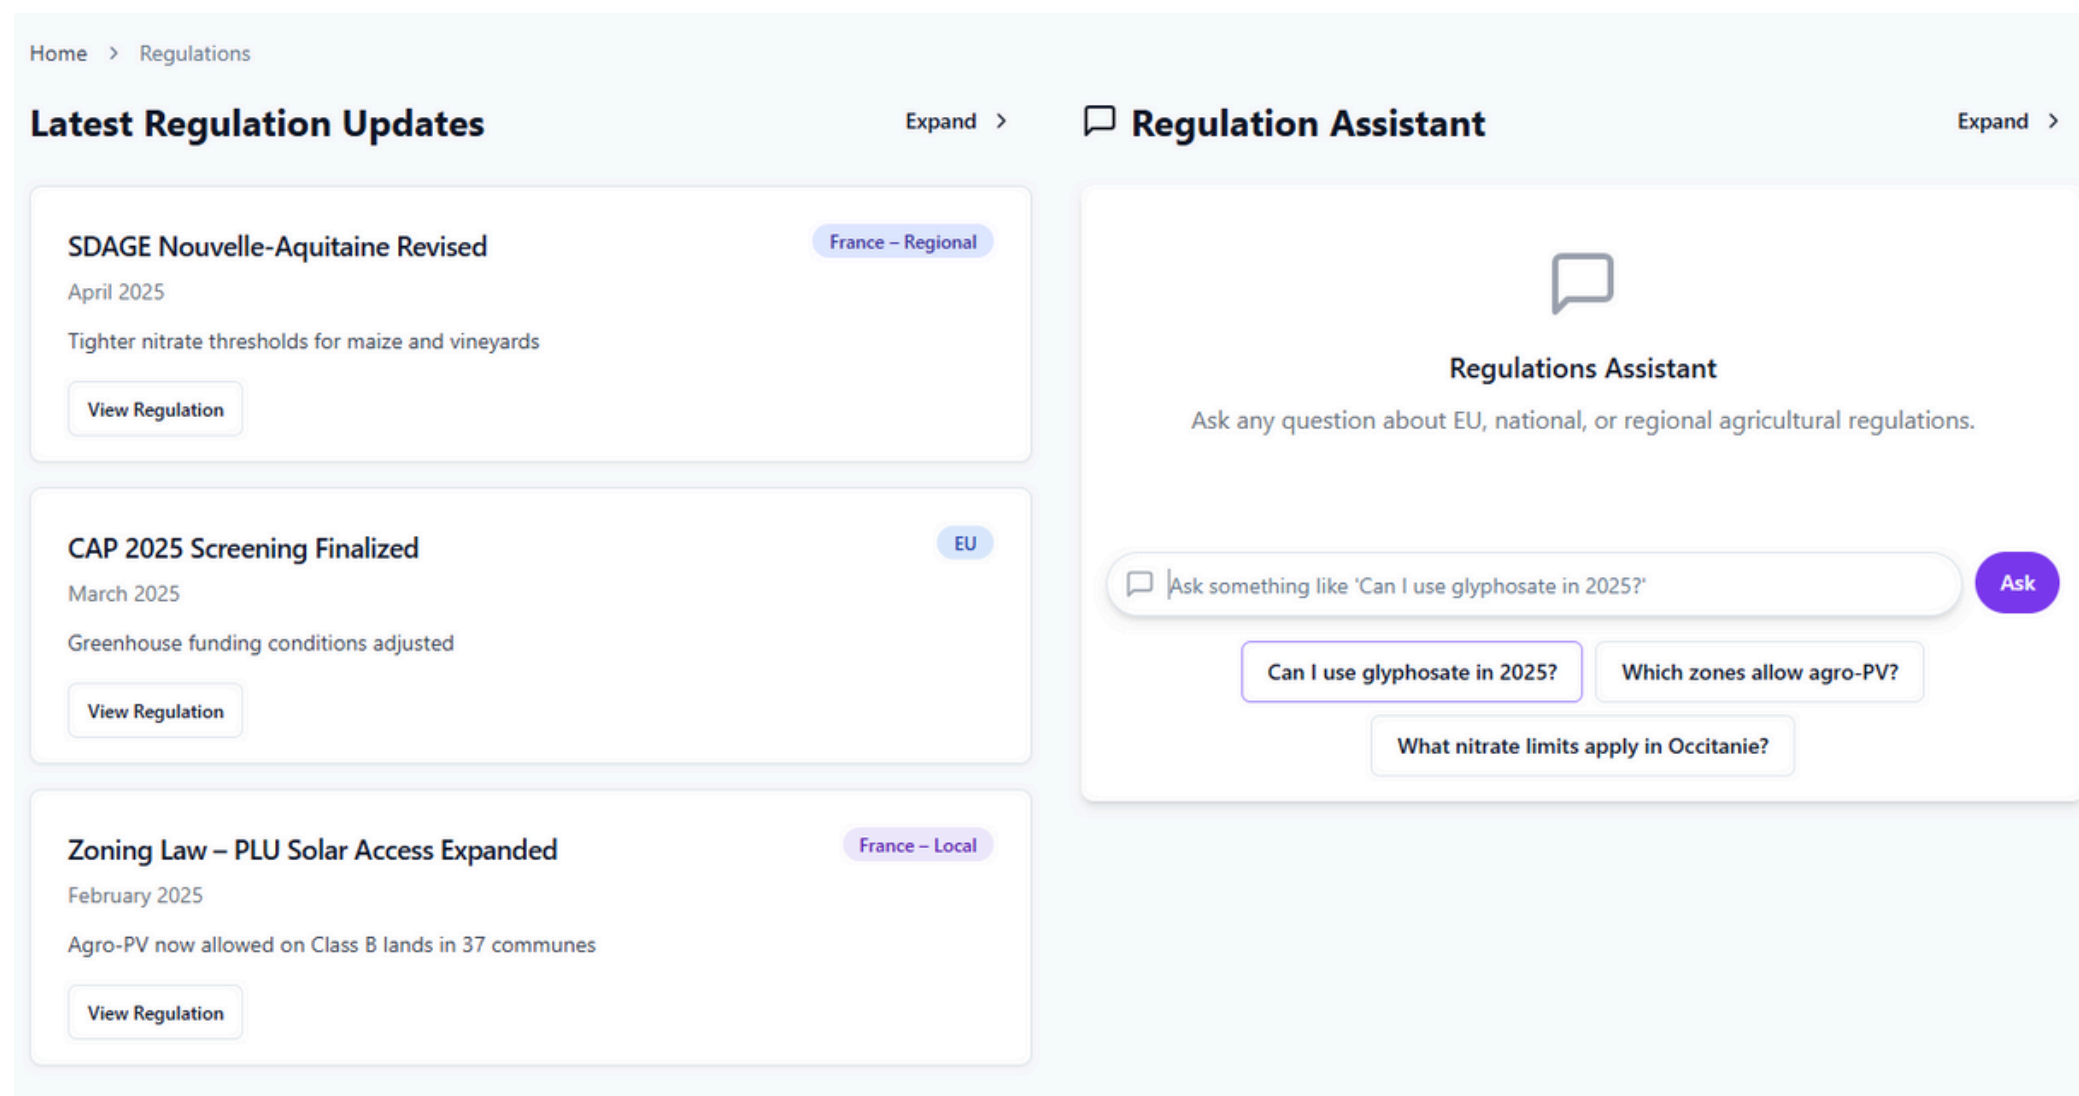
Home > Regulations

Latest Regulation Updates

Expand >

SDAGE Nouvelle-Aquitaine Revised

France – Regional

April 2025

Tighter nitrate thresholds for maize and vineyards

View Regulation

CAP 2025 Screening Finalized

EU

March 2025

Greenhouse funding conditions adjusted

View Regulation

Zoning Law – PLU Solar Access Expanded

France – Local

February 2025

Agro-PV now allowed on Class B lands in 37 communes

View Regulation

Regulation Assistant

Expand >

Regulations Assistant

Ask any question about EU, national, or regional agricultural regulations.

Ask something like 'Can I use glyphosate in 2025?'

Ask

Can I use glyphosate in 2025?

Which zones allow agro-PV?

What nitrate limits apply in Occitanie?